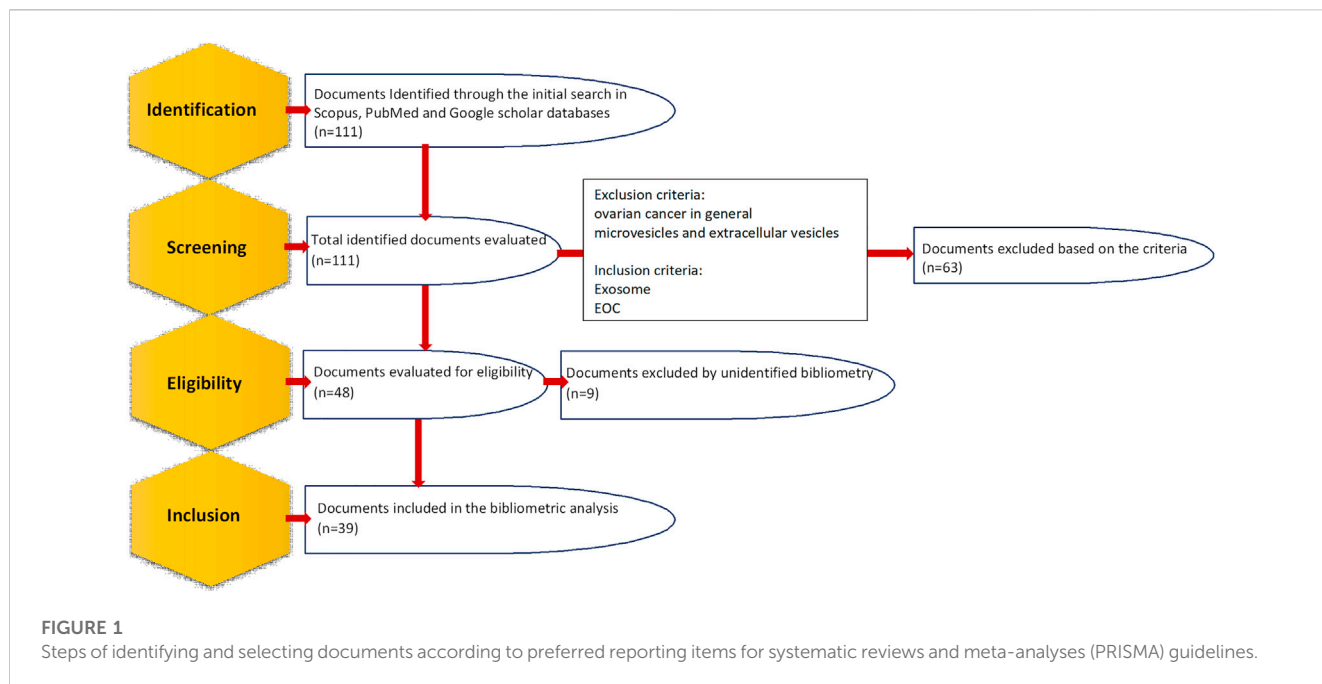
Identification

Documents Identified through the initial search in Scopus, PubMed and Google scholar databases (n=111)

Screening

Total identified documents evaluated (n=111)

Exclusion criteria:
ovarian cancer in general
microvesicles and extracellular vesicles

Inclusion criteria:
Exosome
EOC

Documents excluded based on the criteria (n=63)

Eligibility

Documents evaluated for eligibility (n=48)

Documents excluded by unidentified bibliometry (n=9)

Inclusion

Documents included in the bibliometric analysis (n=39)

FIGURE 1
Steps of identifying and selecting documents according to preferred reporting items for systematic reviews and meta-analyses (PRISMA) guidelines.